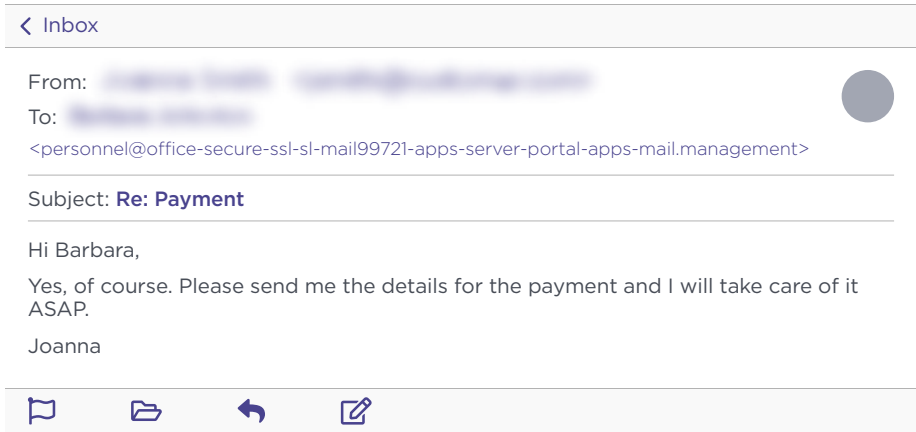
< Inbox

From: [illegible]

To: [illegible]

<personnel@office-secure-ssl-sl-mail99721-apps-server-portal-apps-mail.management>

Subject: Re: Payment

Hi Barbara,

Yes, of course. Please send me the details for the payment and I will take care of it ASAP.

Joanna